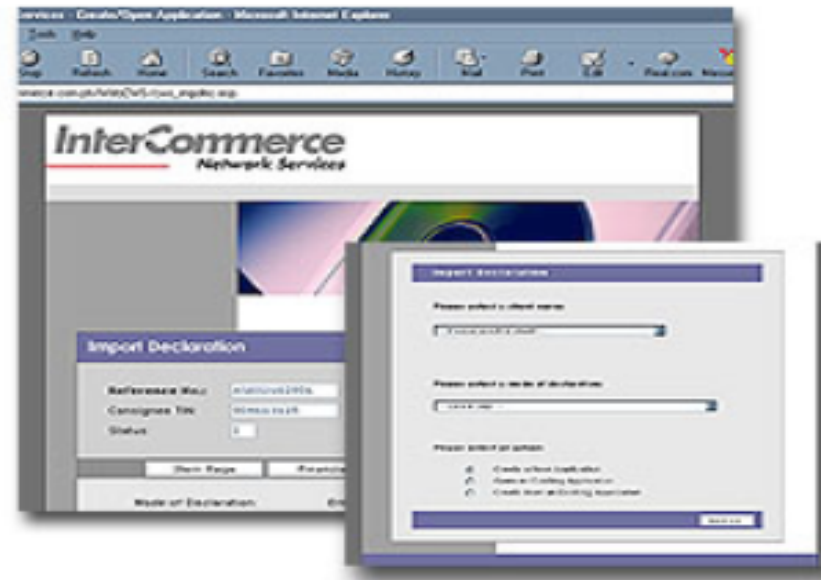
ervices - Create/Open Application - Microsoft Internet Explorer

Tools Help

Stop Refresh Home Search Favorites Media History Mail Print Edit Real.com

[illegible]

InterCommerce
Network Services

Import Declaration

Reference No.: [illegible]
Consignee TIN: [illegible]
Status: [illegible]

Item Page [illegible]

Mode of Declaration: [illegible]

Import Declaration

Please select a client name

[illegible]

Please select a mode of declaration

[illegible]

Please select an option

Create a New Application
Retrieve Existing Application
Create from an Existing Application

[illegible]